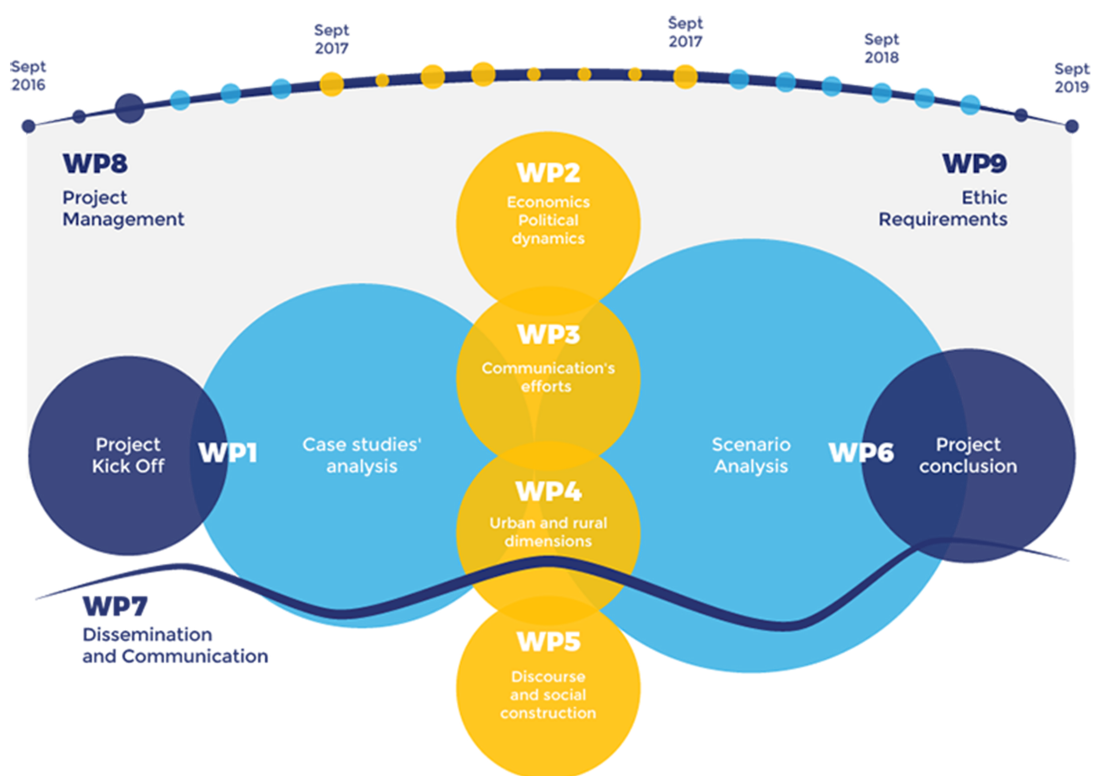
Sept 2016

Sept 2017

Sept 2017

Sept 2018

Sept 2019

WP8
Project Management

WP9
Ethic Requirements

WP2
Economics Political dynamics

WP3
Communication's efforts

Project Kick Off

WP1

Case studies' analysis

Scenario Analysis

WP6

Project conclusion

WP4
Urban and rural dimensions

WP7
Dissemination and Communication

WP5
Discourse and social construction